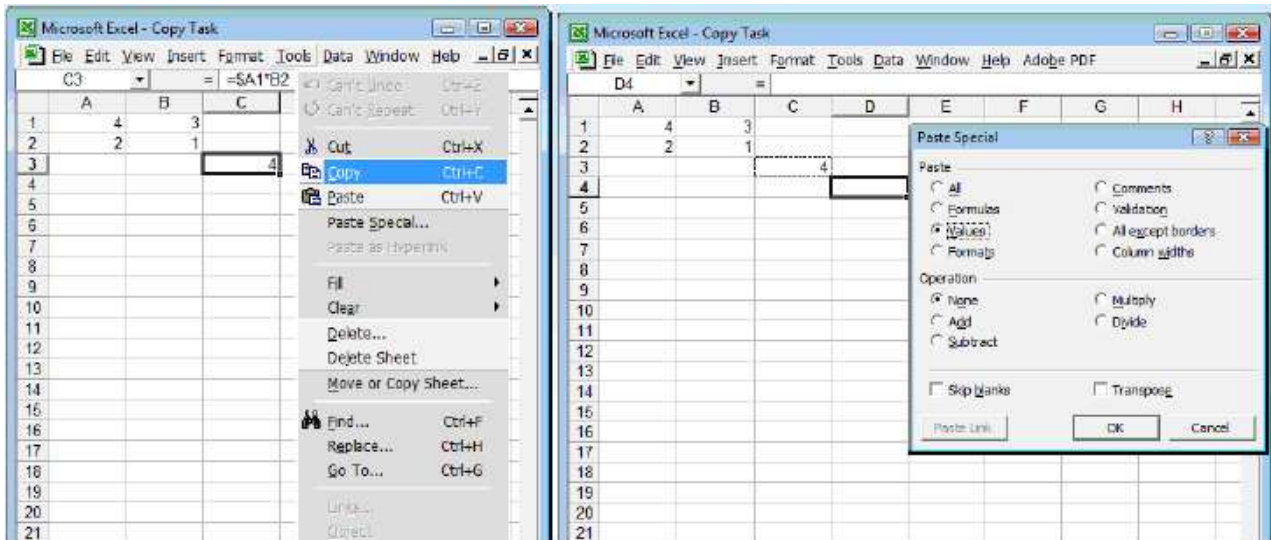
Microsoft Excel - Copy Task

File Edit View Insert Format Tools Data Window Help

C3 = =$A1*B2

| | A | B | C |
|---|---|---|---|
| 1 | 4 | 3 | |
| 2 | 2 | 1 | |
| 3 | | | 4 |
| 4 | | | |
| 5 | | | |
| 6 | | | |
| 7 | | | |
| 8 | | | |
| 9 | | | |
| 10 | | | |
| 11 | | | |
| 12 | | | |
| 13 | | | |
| 14 | | | |
| 15 | | | |
| 16 | | | |
| 17 | | | |
| 18 | | | |
| 19 | | | |
| 20 | | | |
| 21 | | | |

Can't Undo Ctrl+Z
Can't Repeat Ctrl+Y
Cut Ctrl+X
Copy Ctrl+C
Paste Ctrl+V
Paste Special...
Paste as Hyperlink
Fill
Clear
Delete...
Delete Sheet
Move or Copy Sheet...
Find... Ctrl+F
Replace... Ctrl+H
Go To... Ctrl+G
Links...
Object

Microsoft Excel - Copy Task

File Edit View Insert Format Tools Data Window Help Adobe PDF

D4 =

| | A | B | C | D | E | F | G | H |
|---|---|---|---|---|---|---|---|---|
| 1 | 4 | 3 | | | | | | |
| 2 | 2 | 1 | | | | | | |
| 3 | | | 4 | | | | | |
| 4 | | | | | | | | |
| 5 | | | | | | | | |
| 6 | | | | | | | | |
| 7 | | | | | | | | |
| 8 | | | | | | | | |
| 9 | | | | | | | | |
| 10 | | | | | | | | |
| 11 | | | | | | | | |
| 12 | | | | | | | | |
| 13 | | | | | | | | |
| 14 | | | | | | | | |
| 15 | | | | | | | | |
| 16 | | | | | | | | |
| 17 | | | | | | | | |
| 18 | | | | | | | | |
| 19 | | | | | | | | |
| 20 | | | | | | | | |
| 21 | | | | | | | | |

Paste Special
Paste
All
Formulas
Values
Formats
Comments
Validation
All except borders
Column widths
Operation
None
Add
Subtract
Multiply
Divide
Skip blanks
Transpose
Paste Link
OK
Cancel